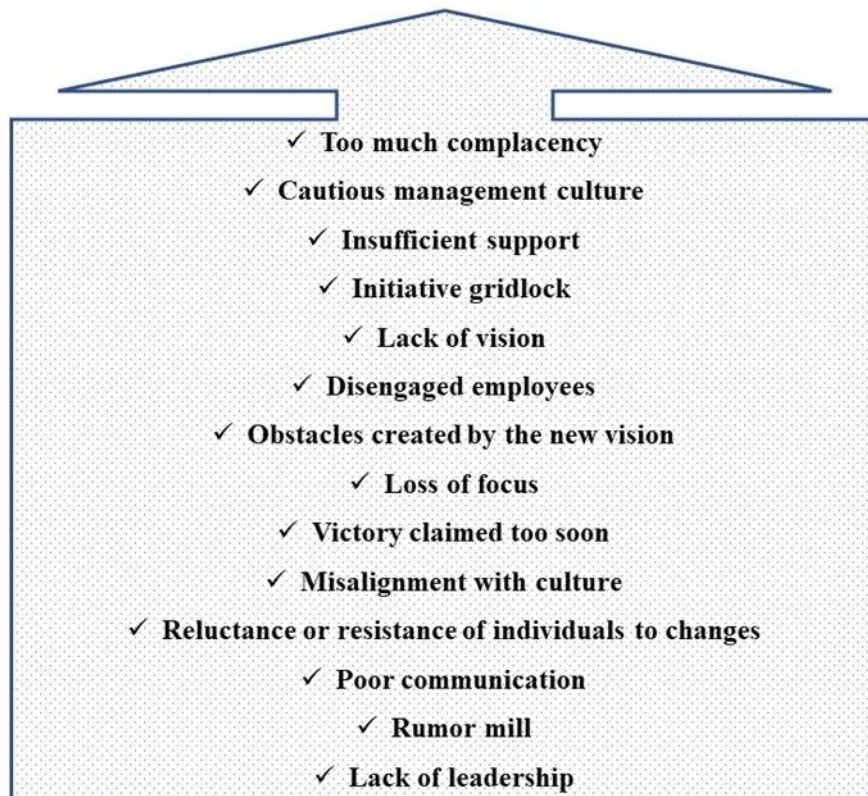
✓ Too much complacency

✓ Cautious management culture

✓ Insufficient support

✓ Initiative gridlock

✓ Lack of vision

✓ Disengaged employees

✓ Obstacles created by the new vision

✓ Loss of focus

✓ Victory claimed too soon

✓ Misalignment with culture

✓ Reluctance or resistance of individuals to changes

✓ Poor communication

✓ Rumor mill

✓ Lack of leadership